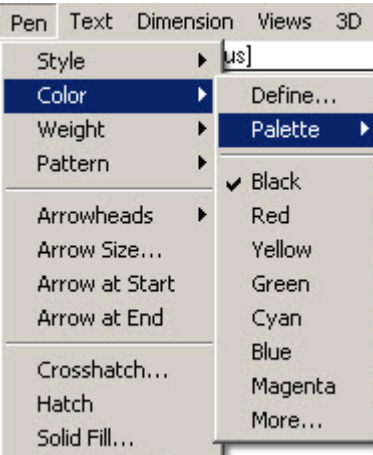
Pen Text Dimension Views 3D

Style
Color
Weight
Pattern

Arrowheads
Arrow Size...
Arrow at Start
Arrow at End

Crosshatch...
Hatch
Solid Fill...

us]

Define...
Palette

✔ Black
Red
Yellow
Green
Cyan
Blue
Magenta
More...